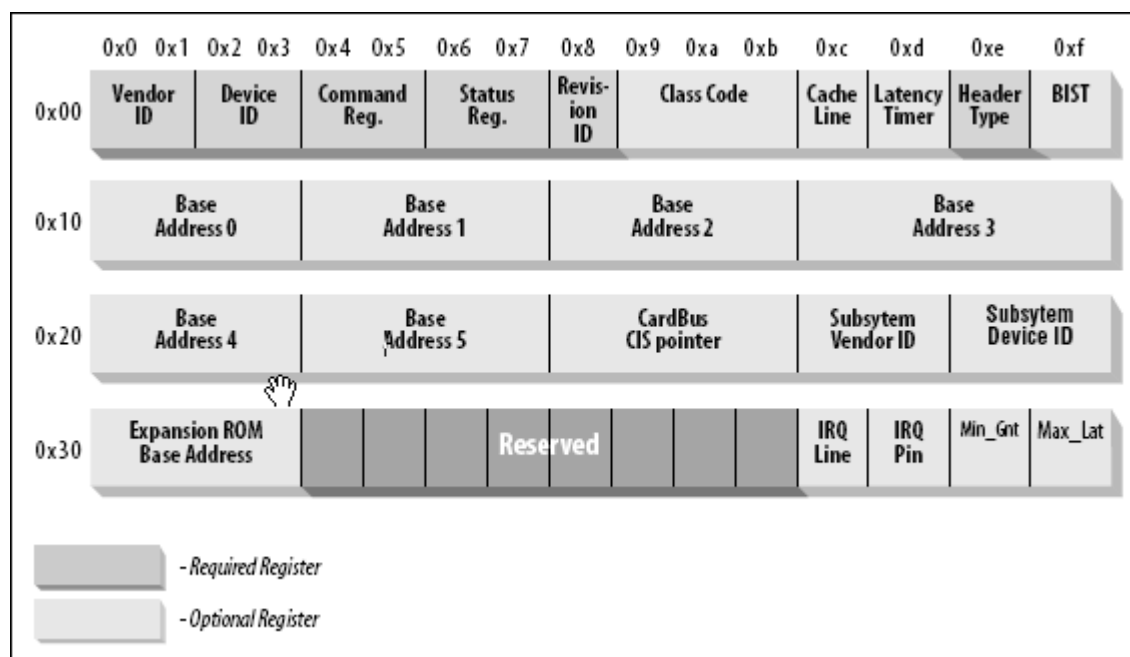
0x0 0x1 0x2 0x3 0x4 0x5 0x6 0x7 0x8 0x9 0xa 0xb 0xc 0xd 0xe 0xf

0x00 Vendor ID | Device ID | Command Reg. | Status Reg. | Revision ID | Class Code | Cache Line | Latency Timer | Header Type | BIST

0x10 Base Address 0 | Base Address 1 | Base Address 2 | Base Address 3

0x20 Base Address 4 | Base Address 5 | CardBus CIS pointer | Subsytem Vendor ID | Subsytem Device ID

0x30 Expansion ROM Base Address | Reserved | IRQ Line | IRQ Pin | Min_Gnt | Max_Lat

- Required Register

- Optional Register